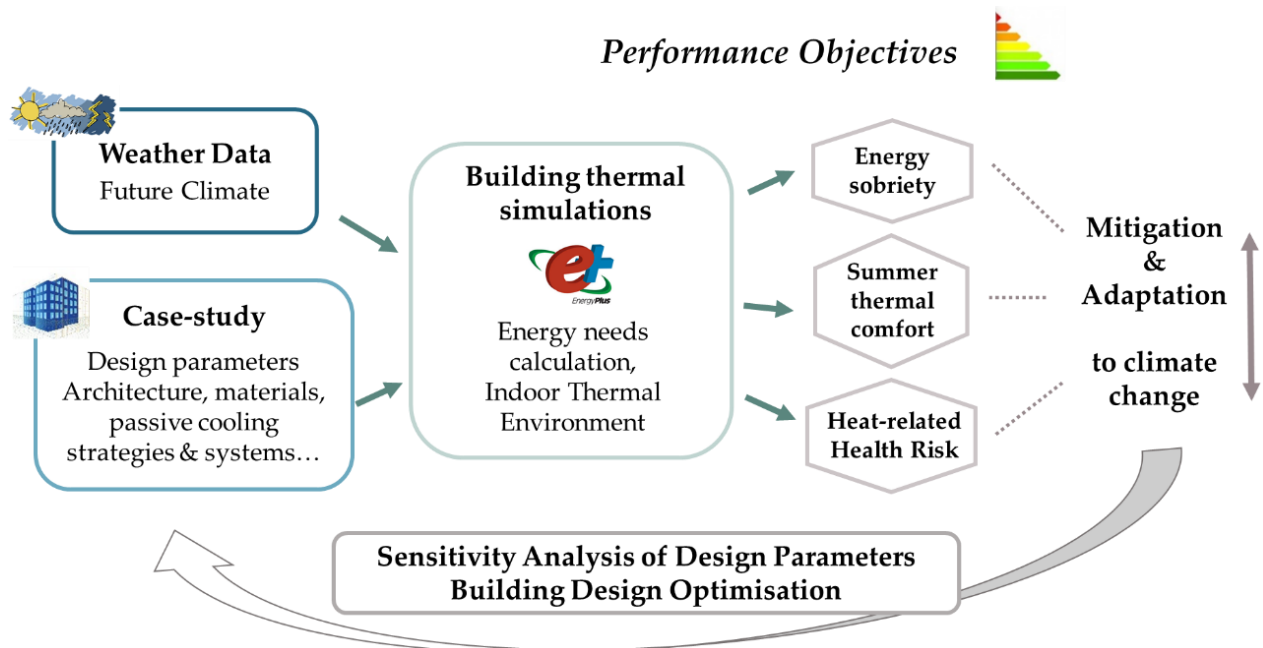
Performance Objectives

Weather Data
Future Climate

Case-study
Design parameters
Architecture, materials, passive cooling strategies & systems…

Building thermal simulations

EnergyPlus

Energy needs calculation,
Indoor Thermal Environment

Energy sobriety

Summer thermal comfort

Heat-related Health Risk

Mitigation
&
Adaptation

to climate change

Sensitivity Analysis of Design Parameters
Building Design Optimisation